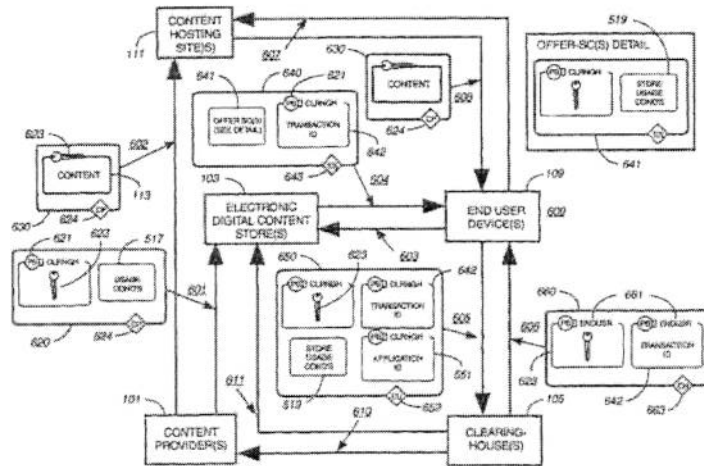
CONTENT HOSTING SITE(S)
111
607
630
CONTENT
606
624
CH
OFFER-SC(S) DETAIL
519
PEI CLRNGH
STORE USAGE CONDS
EDL
641
641
640
621
OFFER SC(S) (SEE DETAIL)
PEI CLRNGH
TRANSACTION ID
642
643
604
623
602
CONTENT
113
630
624
CH
103
ELECTRONIC DIGITAL CONTENT STORE(S)
109
END USER DEVICE(S)
603
621
623
517
PEI CLRNGH
USAGE CONDS
601
620
624
650
623
PEI CLRNGH
642
TRANSACTION ID
PEI CLRNGH
605
660
661
PEI ENDUSR
PEI ENDUSR
TRANSACTION ID
626
STORE USAGE CONDS
APPLICATION ID
551
513
652
642
663
101
611
610
105
CONTENT PROVIDER(S)
CLEARING-HOUSE(S)